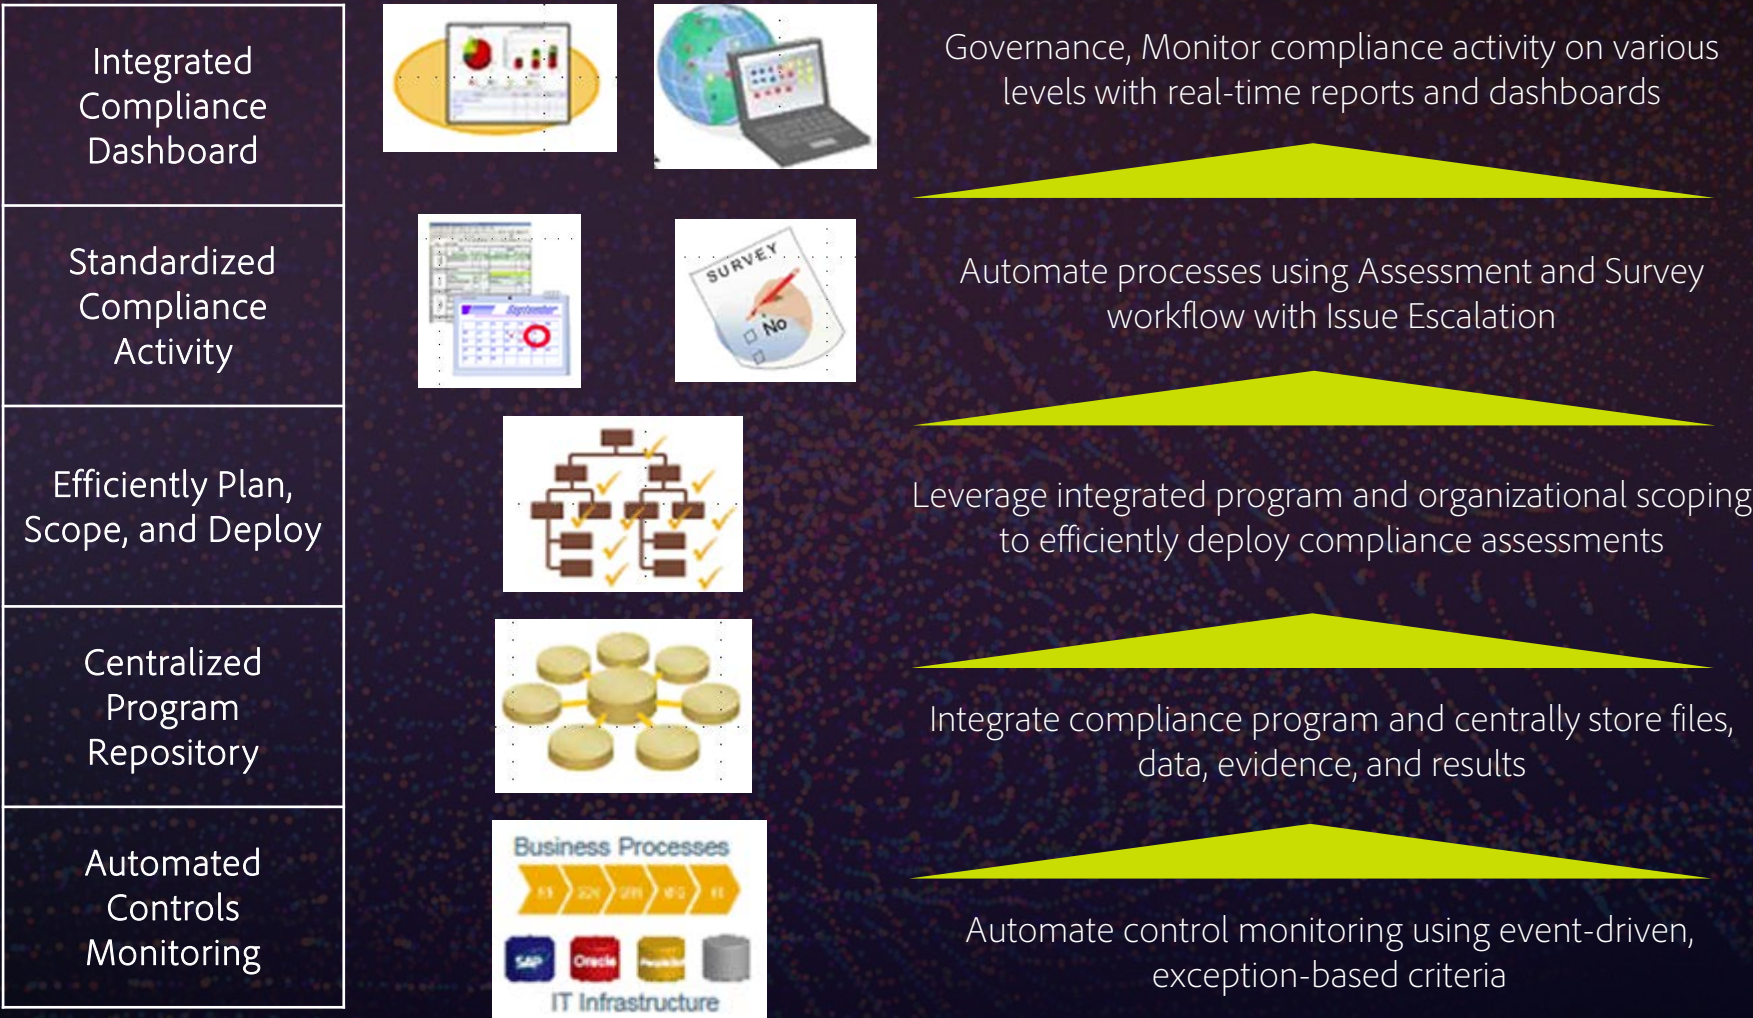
Integrated Compliance Dashboard

Standardized Compliance Activity

Efficiently Plan, Scope, and Deploy

Centralized Program Repository

Automated Controls Monitoring

SURVEY

No

September

Business Processes

SAP

Oracle

IT Infrastructure

Governance, Monitor compliance activity on various levels with real-time reports and dashboards

Automate processes using Assessment and Survey workflow with Issue Escalation

Leverage integrated program and organizational scoping to efficiently deploy compliance assessments

Integrate compliance program and centrally store files, data, evidence, and results

Automate control monitoring using event-driven, exception-based criteria